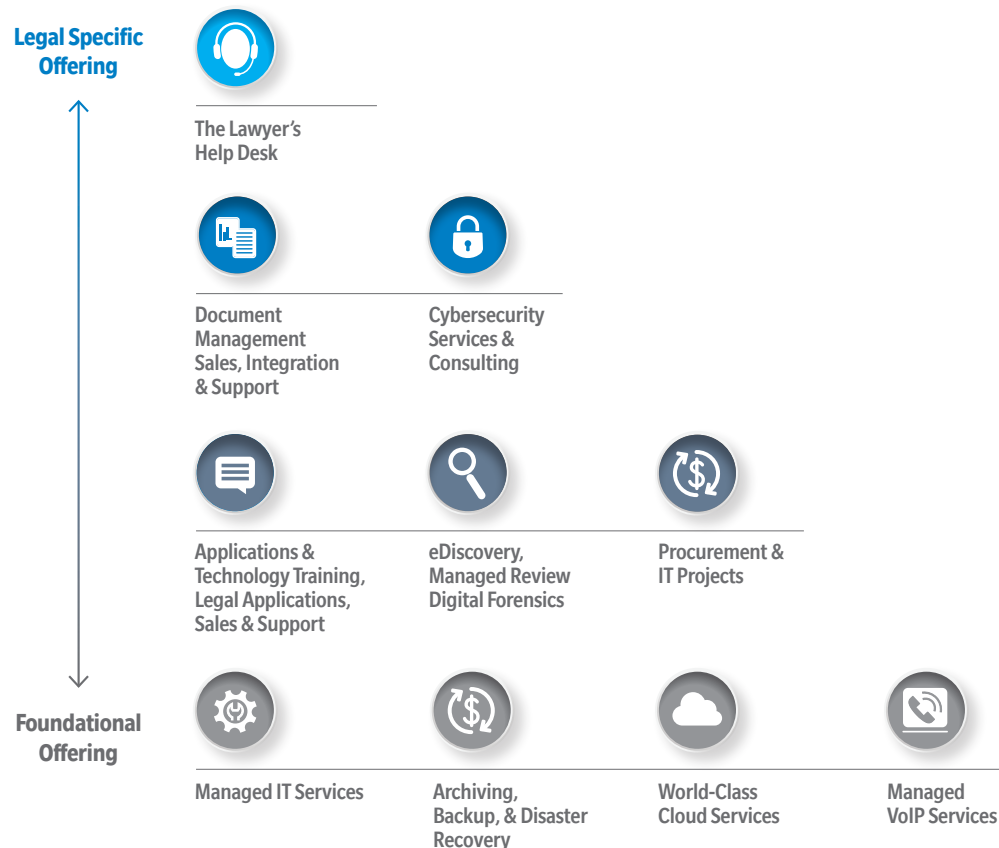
Legal Specific Offering

The Lawyer's Help Desk

Document Management Sales, Integration & Support

Cybersecurity Services & Consulting

Applications & Technology Training, Legal Applications, Sales & Support

eDiscovery, Managed Review Digital Forensics

Procurement & IT Projects

Foundational Offering

Managed IT Services

Archiving, Backup, & Disaster Recovery

World-Class Cloud Services

Managed VoIP Services